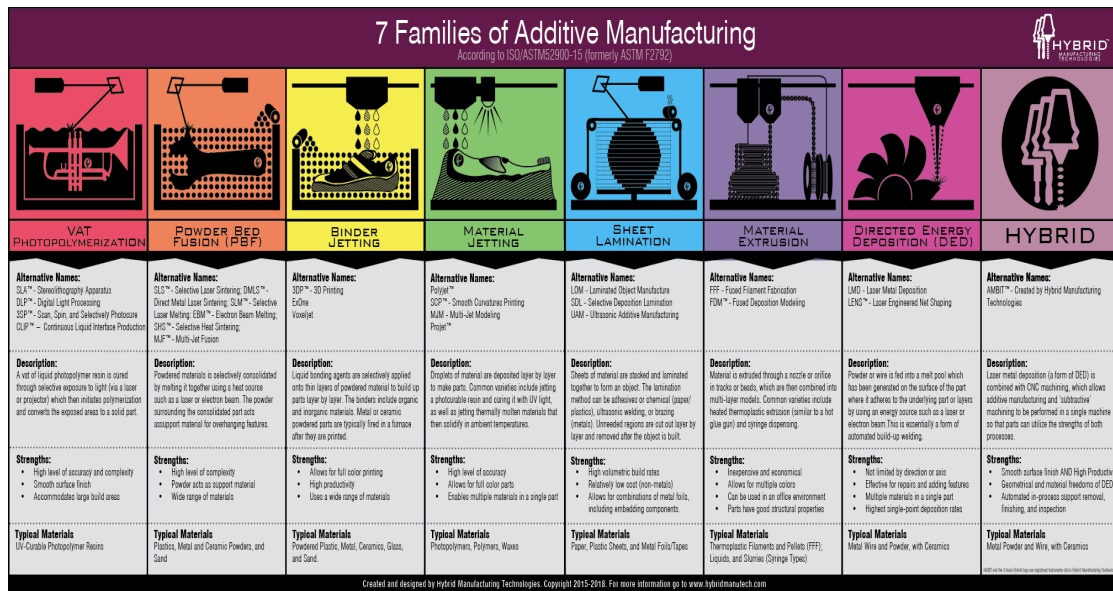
7 Families of Additive Manufacturing

According to ISO/ASTM52900-15 (formerly ASTM F2792)

HYBRID MANUFACTURING TECHNOLOGIES

VAT PHOTOPOLYMERIZATION

Alternative Names:
SLA™ - Stereolithography Apparatus
DLP™ - Digital Light Processing
3SP™ - Scan, Spin, and Selectively Photocure
CLIP™ – Continuous Liquid Interface Production

Description:
A vat of liquid photopolymer resin is cured through selective exposure to light (via a laser or projector) which then initiates polymerization and converts the exposed areas to a solid part.

Strengths:
High level of accuracy and complexity
Smooth surface finish
Accommodates large build areas

Typical Materials
UV-Curable Photopolymer Resins

POWDER BED FUSION (PBF)

Alternative Names:
SLS™ - Selective Laser Sintering; DMLS™ - Direct Metal Laser Sintering; SLM™ - Selective Laser Melting; EBM™ - Electron Beam Melting; SHS™ - Selective Heat Sintering; MJF™ - Multi-Jet Fusion

Description:
Powdered materials is selectively consolidated by melting it together using a heat source such as a laser or electron beam. The powder surrounding the consolidated part acts assupport material for overhanging features.

Strengths:
High level of complexity
Powder acts as support material
Wide range of materials

Typical Materials
Plastics, Metal and Ceramic Powders, and Sand

BINDER JETTING

Alternative Names:
3DP™ - 3D Printing
ExOne
Voxeljet

Description:
Liquid bonding agents are selectively applied onto thin layers of powdered material to build up parts layer by layer. The binders include organic and inorganic materials. Metal or ceramic powdered parts are typically fired in a furnace after they are printed.

Strengths:
Allows for full color printing
High productivity
Uses a wide range of materials

Typical Materials
Powdered Plastic, Metal, Ceramics, Glass, and Sand.

MATERIAL JETTING

Alternative Names:
Polyjet™
SCP™ - Smooth Curvatures Printing
MJM - Multi-Jet Modeling
Projet™

Description:
Droplets of material are deposited layer by layer to make parts. Common varieties include jetting a photocurable resin and curing it with UV light, as well as jetting thermally molten materials that then solidify in ambient temperatures.

Strengths:
High level of accuracy
Allows for full color parts
Enables multiple materials in a single part

Typical Materials
Photopolymers, Polymers, Waxes

SHEET LAMINATION

Alternative Names:
LOM - Laminated Object Manufacture
SDL - Selective Deposition Lamination
UAM - Ultrasonic Additive Manufacturing

Description:
Sheets of material are stacked and laminated together to form an object. The lamination method can be adhesives or chemical (paper/plastics), ultrasonic welding, or brazing (metals). Unneeded regions are cut out layer by layer and removed after the object is built.

Strengths:
High volumetric build rates
Relatively low cost (non-metals)
Allows for combinations of metal foils, including embedding components.

Typical Materials
Paper, Plastic Sheets, and Metal Foils/Tapes

MATERIAL EXTRUSION

Alternative Names:
FFF - Fused Filament Fabrication
FDM™ - Fused Deposition Modeling

Description:
Material is extruded through a nozzle or orifice in tracks or beads, which are then combined into multi-layer models. Common varieties include heated thermoplastic extrusion (similar to a hot glue gun) and syringe dispensing.

Strengths:
Inexpensive and economical
Allows for multiple colors
Can be used in an office environment
Parts have good structural properties

Typical Materials
Thermoplastic Filaments and Pellets (FFF); Liquids, and Slurries (Syringe Types)

DIRECTED ENERGY DEPOSITION (DED)

Alternative Names:
LMD - Laser Metal Deposition
LENS™ - Laser Engineered Net Shaping

Description:
Powder or wire is fed into a melt pool which has been generated on the surface of the part where it adheres to the underlying part or layers by using an energy source such as a laser or electron beam. This is essentially a form of automated build-up welding.

Strengths:
Not limited by direction or axis
Effective for repairs and adding features
Multiple materials in a single part
Highest single-point deposition rates

Typical Materials
Metal Wire and Powder, with Ceramics

HYBRID

Alternative Names:
AMBIT™ - Created by Hybrid Manufacturing Technologies

Description:
Laser metal deposition (a form of DED) is combined with CNC machining, which allows additive manufacturing and 'subtractive' machining to be performed in a single machine so that parts can utilize the strengths of both processes.

Strengths:
Smooth surface finish AND High Productiv
Geometrical and material freedoms of DED
Automated in-process support removal, finishing, and inspection

Typical Materials
Metal Powder and Wire, with Ceramics

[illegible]

Created and designed by Hybrid Manufacturing Technologies. Copyright 2015-2018. For more information go to www.hybridmanutech.com